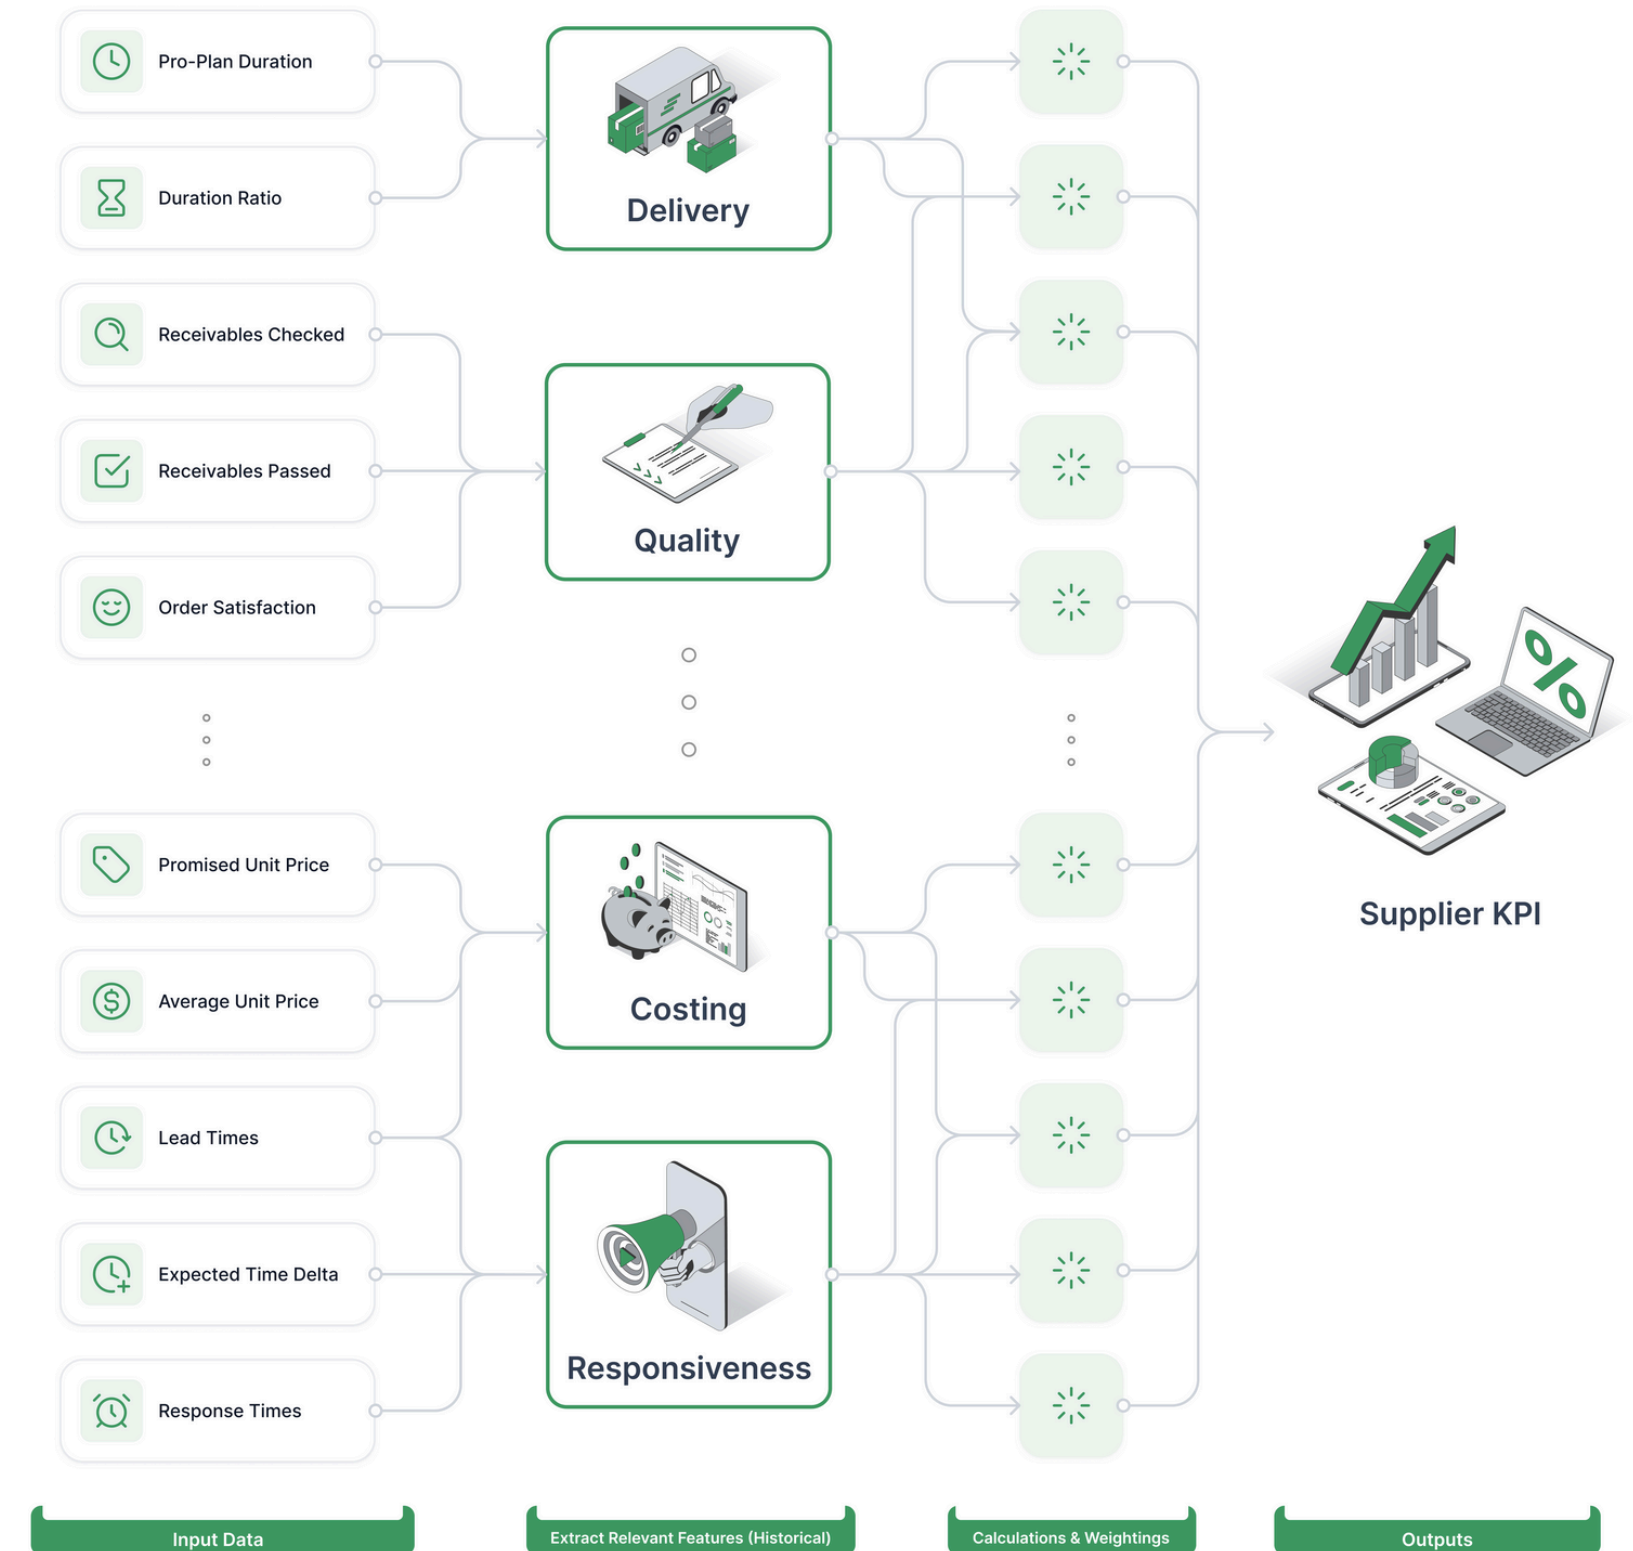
Pro-Plan Duration

Duration Ratio

Receivables Checked

Receivables Passed

Order Satisfaction

Promised Unit Price

Average Unit Price

Lead Times

Expected Time Delta

Response Times

Delivery

Quality

Costing

Responsiveness

Supplier KPI

Input Data

Extract Relevant Features (Historical)

Calculations & Weightings

Outputs